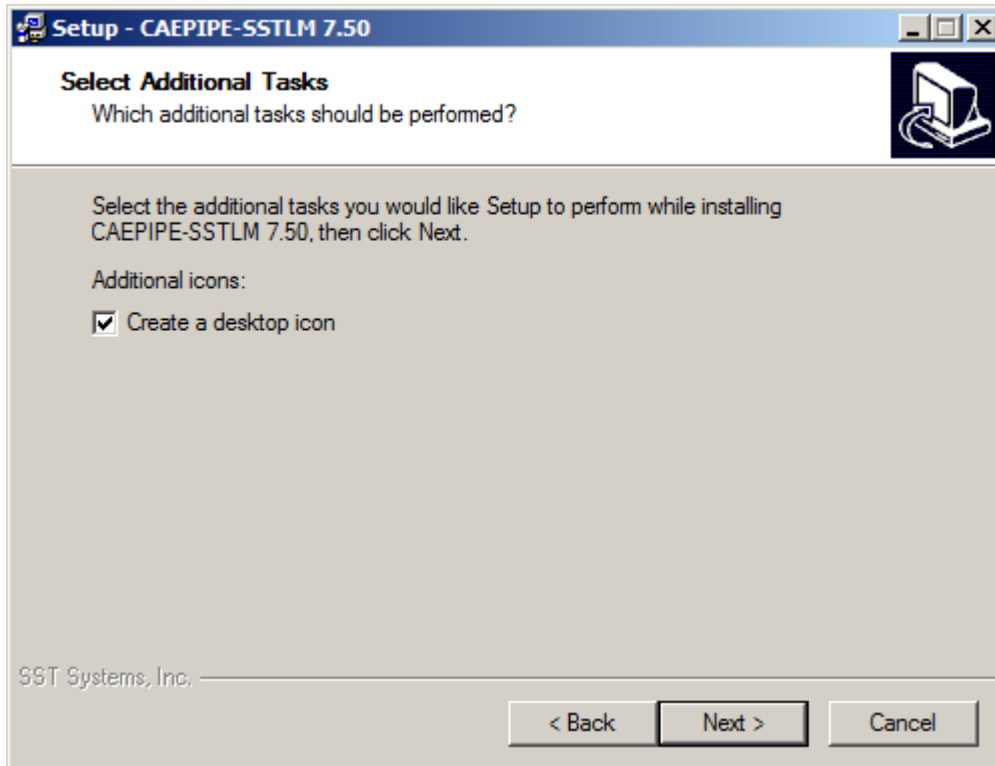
Setup - CAEPIPE-SSTLM 7.50

Select Additional Tasks
Which additional tasks should be performed?

Select the additional tasks you would like Setup to perform while installing CAEPIPE-SSTLM 7.50, then click Next.

Additional icons:

Create a desktop icon

SST Systems, Inc.

< Back
Next >
Cancel